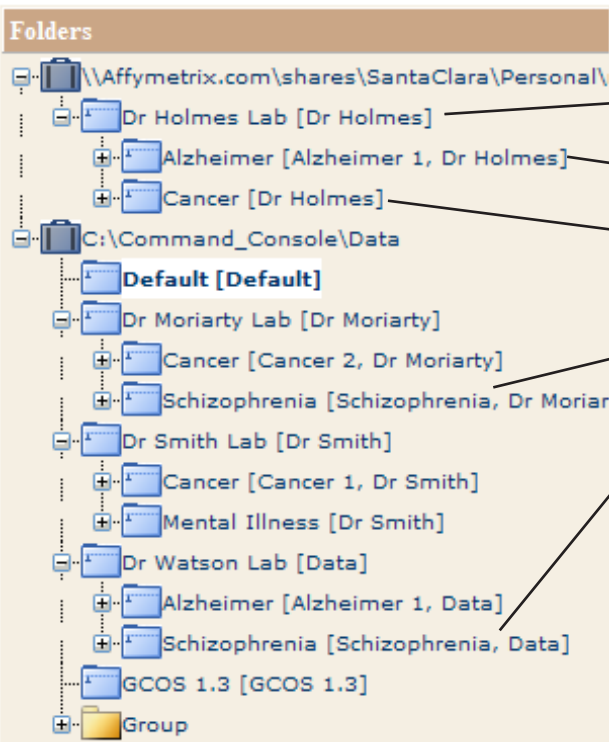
Folders

\\Affymetrix.com\shares\SantaClara\Personal\

Dr Holmes Lab [Dr Holmes]

Alzheimer [Alzheimer 1, Dr Holmes]

Cancer [Dr Holmes]

C:\Command_Console\Data

Default [Default]

Dr Moriarty Lab [Dr Moriarty]

Cancer [Cancer 2, Dr Moriarty]

Schizophrenia [Schizophrenia, Dr Moriar

Dr Smith Lab [Dr Smith]

Cancer [Cancer 1, Dr Smith]

Mental Illness [Dr Smith]

Dr Watson Lab [Data]

Alzheimer [Alzheimer 1, Data]

Schizophrenia [Schizophrenia, Data]

GCOS 1.3 [GCOS 1.3]

Group